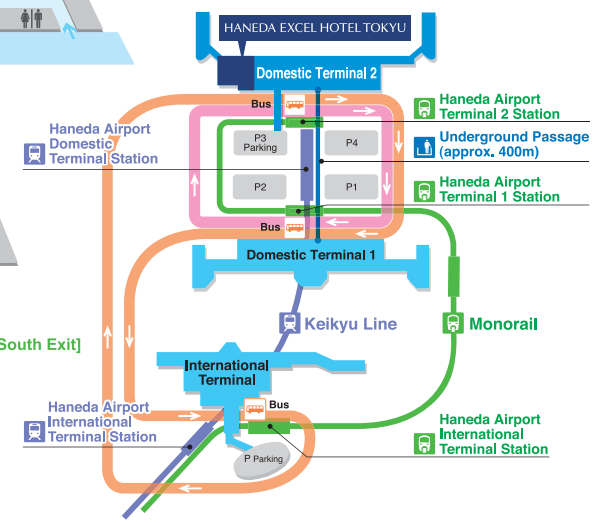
HANEDA EXCEL HOTEL TOKYU

Domestic Terminal 2

Bus

Haneda Airport Terminal 2 Station

Haneda Airport Domestic Terminal Station

P3 Parking

P4

Underground Passage (approx. 400m)

P2

P1

Haneda Airport Terminal 1 Station

Bus

Domestic Terminal 1

Keikyu Line

Monorail

South Exit]

International Terminal

Bus

Haneda Airport International Terminal Station

P Parking

Haneda Airport International Terminal Station